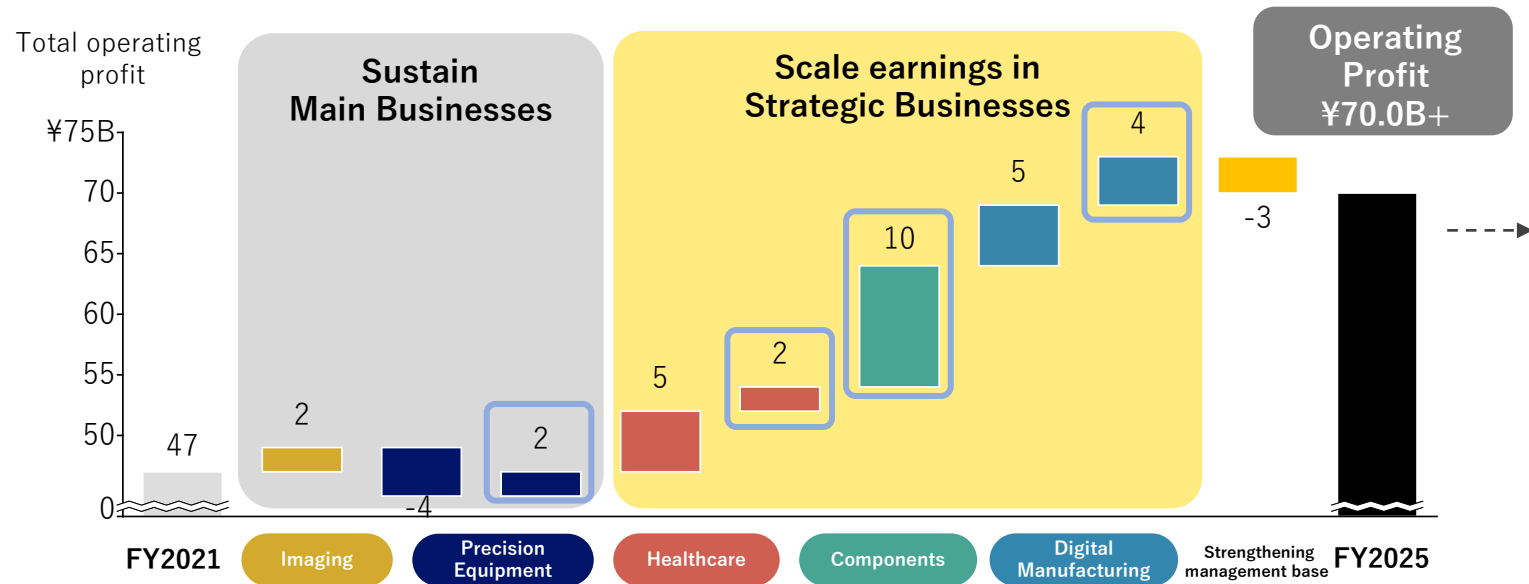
Total operating profit

Sustain Main Businesses

Scale earnings in Strategic Businesses

Operating Profit ¥70.0B+

¥75B
70
65
60
55
50
0

47
2
-4
2
5
2
10
5
4
-3

FY2021
Imaging
Precision Equipment
Healthcare
Components
Digital Manufacturing
Strengthening management base
FY2025